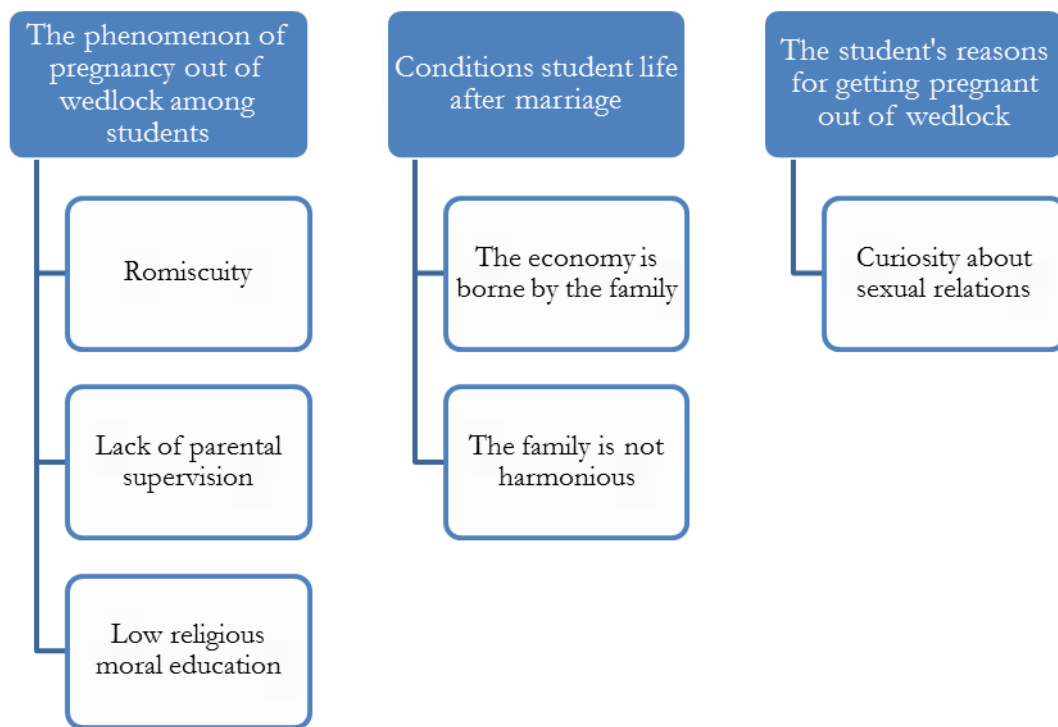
The phenomenon of pregnancy out of wedlock among students

Romiscuity

Lack of parental supervision

Low religious moral education

Conditions student life after marriage

The economy is borne by the family

The family is not harmonious

The student's reasons for getting pregnant out of wedlock

Curiosity about sexual relations